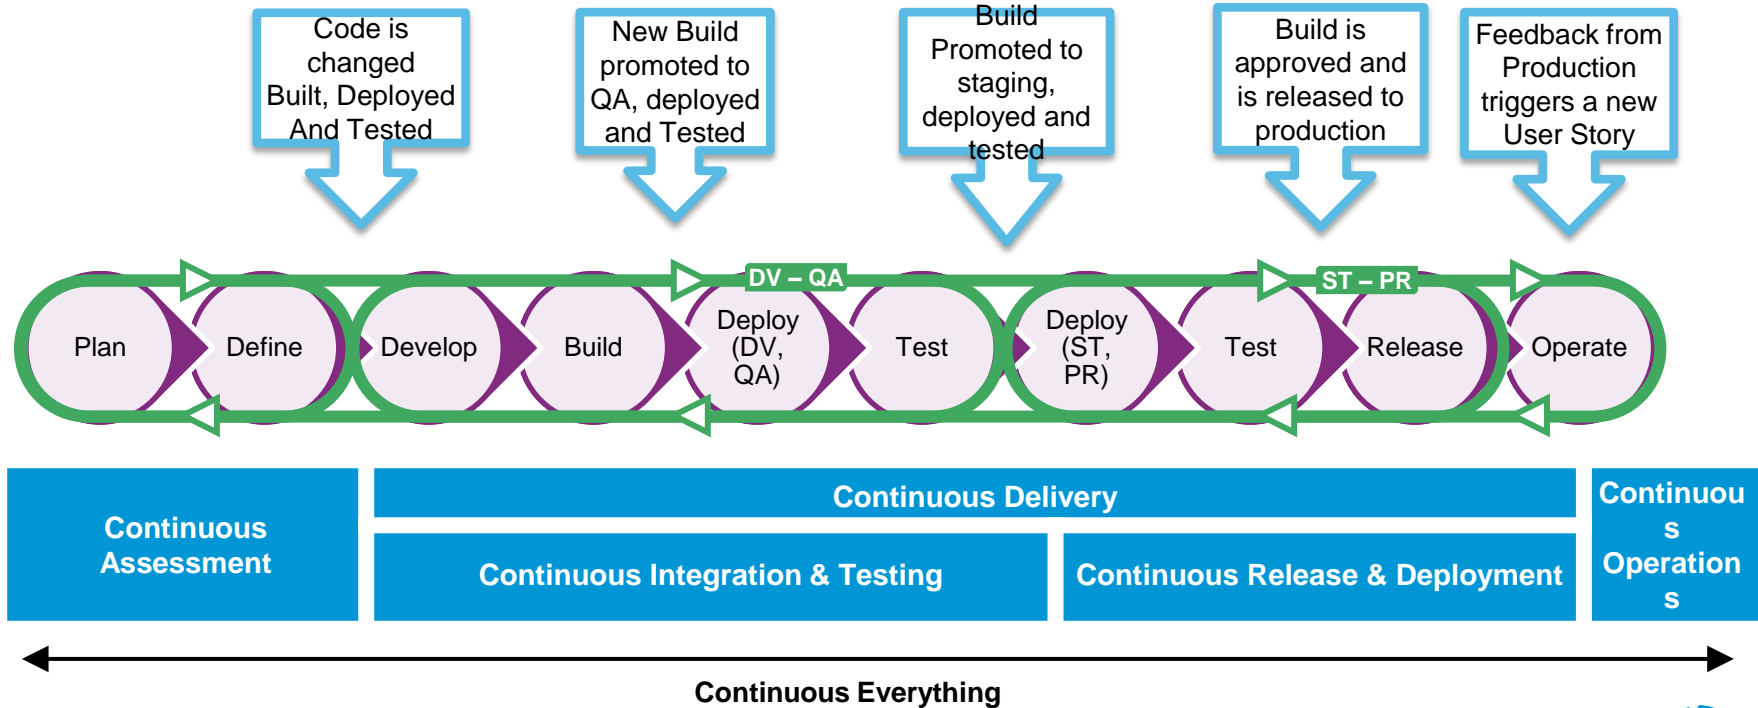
Code is changed Built, Deployed And Tested

New Build promoted to QA, deployed and Tested

Build Promoted to staging, deployed and tested

Build is approved and is released to production

Feedback from Production triggers a new User Story

DV – QA

ST – PR

Plan

Define

Develop

Build

Deploy (DV, QA)

Test

Deploy (ST, PR)

Test

Release

Operate

Continuous Assessment

Continuous Delivery

Continuous Integration & Testing

Continuous Release & Deployment

Continuous Operations

Continuous Everything